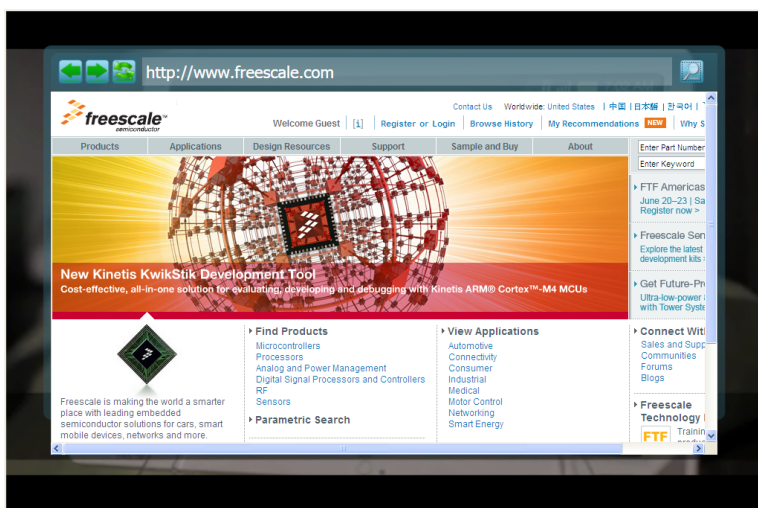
http://www.freescale.com

freescale semiconductor

Contact Us Worldwide: United States | 中国 | 日本語 | 한국어 |

Welcome Guest | [1] | Register or Login | Browse History | My Recommendations NEW | Why S

Products | Applications | Design Resources | Support | Sample and Buy | About

Enter Part Number

Enter Keyword

New Kinetis KwikStik Development Tool

Cost-effective, all-in-one solution for evaluating, developing and debugging with Kinetis ARM® Cortex™-M4 MCUs

FTF Americas
June 20–23 | Sa
Register now >

Freescale Sen
Explore the latest
development kits

Get Future-Pr
Ultra-low-power
with Tower Syste

Freescale is making the world a smarter place with leading embedded semiconductor solutions for cars, smart mobile devices, networks and more.

Find Products
Microcontrollers
Processors
Analog and Power Management
Digital Signal Processors and Controllers
RF
Sensors

Parametric Search

View Applications
Automotive
Connectivity
Consumer
Industrial
Medical
Motor Control
Networking
Smart Energy

Connect Wit
Sales and Supp
Communities
Forums
Blogs

Freescale
Technology
FTF Trainin